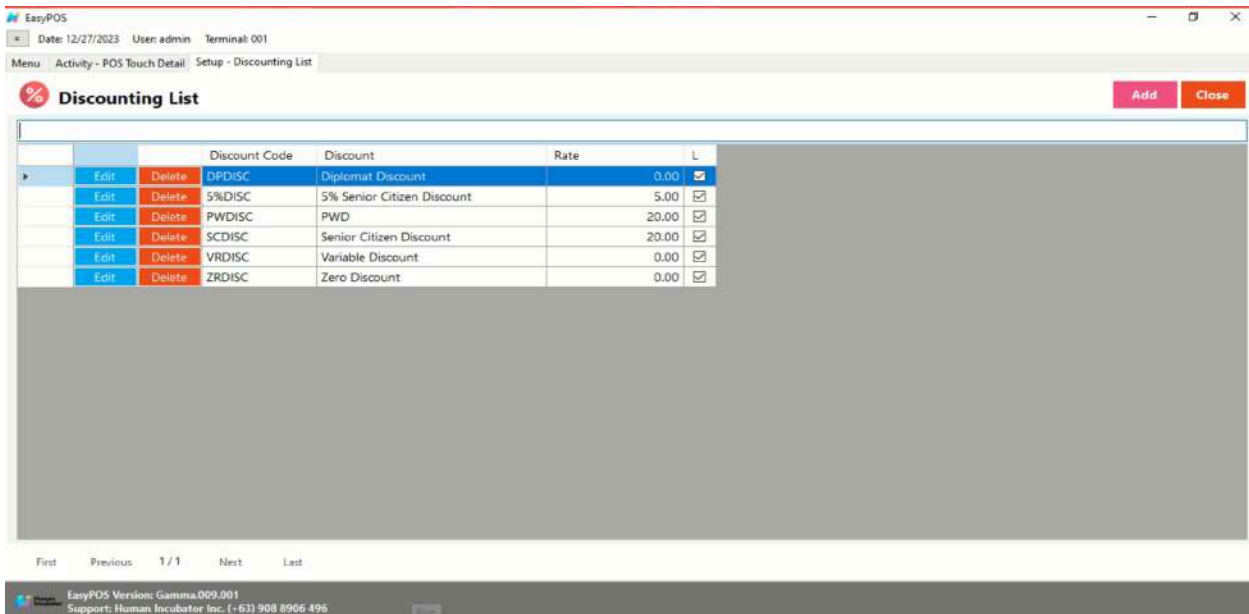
EasyPOS

Date: 12/27/2023 User: admin Terminal: 001

Menu | Activity - POS Touch Detail | Setup - Discounting List

Discounting List

Add | Close

| | | | Discount Code | Discount | Rate | L |
|---|---|---|---|---|---|---|
| ▸ | Edit | Delete | DPDISC | Diplomat Discount | 0.00 | ☑ |
| | Edit | Delete | 5%DISC | 5% Senior Citizen Discount | 5.00 | ☑ |
| | Edit | Delete | PWDISC | PWD | 20.00 | ☑ |
| | Edit | Delete | SCDISC | Senior Citizen Discount | 20.00 | ☑ |
| | Edit | Delete | VRDISC | Variable Discount | 0.00 | ☑ |
| | Edit | Delete | ZRDISC | Zero Discount | 0.00 | ☑ |

First Previous 1/1 Next Last

EasyPOS Version: Gamma.009.001
Support: Human Incubator Inc. (+63) 908 8906 496